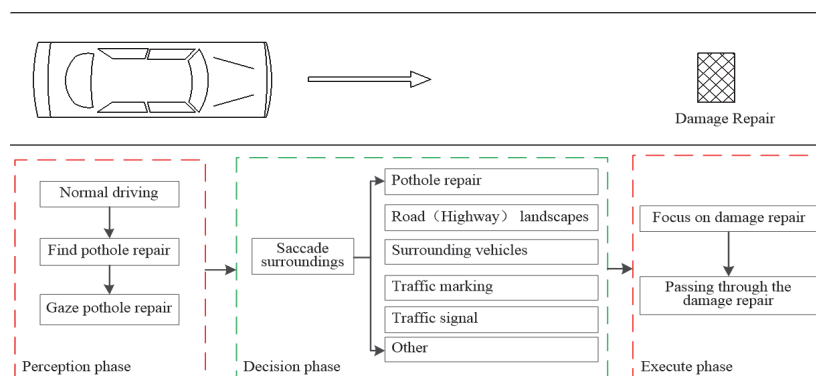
Damage Repair

Normal driving

Find pothole repair

Gaze pothole repair

Perception phase

Saccade surroundings

Pothole repair

Road（Highway） landscapes

Surrounding vehicles

Traffic marking

Traffic signal

Other

Decision phase

Focus on damage repair

Passing through the damage repair

Execute phase